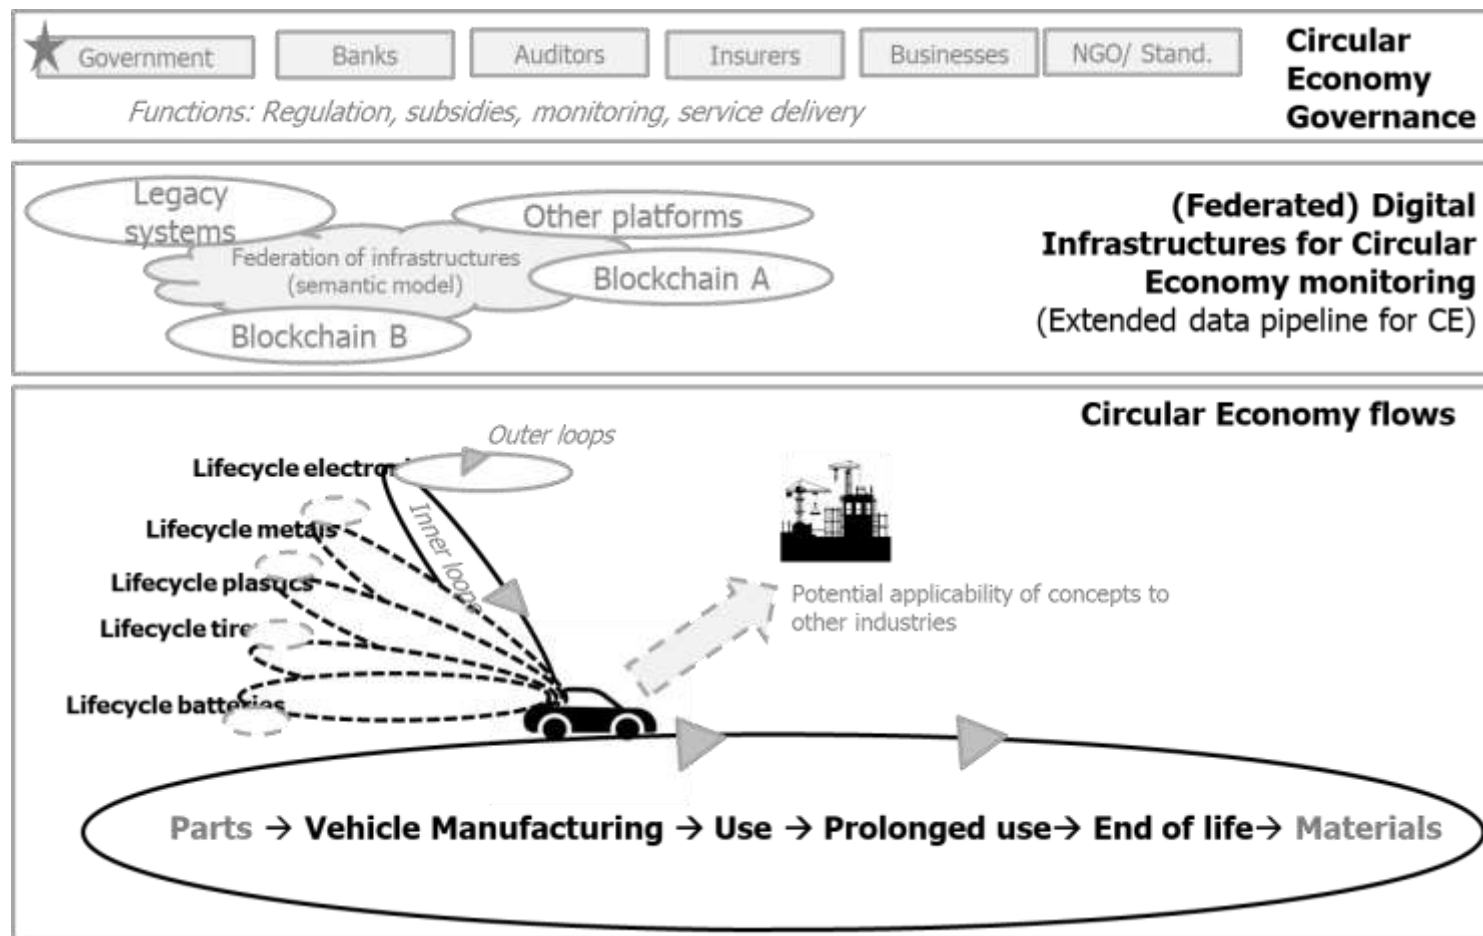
Government Banks Auditors Insurers Businesses NGO/ Stand.

Functions: Regulation, subsidies, monitoring, service delivery

Circular Economy Governance

Legacy systems

Other platforms

Federation of infrastructures (semantic model)

Blockchain A

Blockchain B

(Federated) Digital Infrastructures for Circular Economy monitoring (Extended data pipeline for CE)

Circular Economy flows

Outer loops

Lifecycle electro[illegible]

Inner loops

Lifecycle metals

Lifecycle plastics

Lifecycle tire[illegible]

Lifecycle batteries

Potential applicability of concepts to other industries

Parts → Vehicle Manufacturing → Use → Prolonged use→ End of life→ Materials